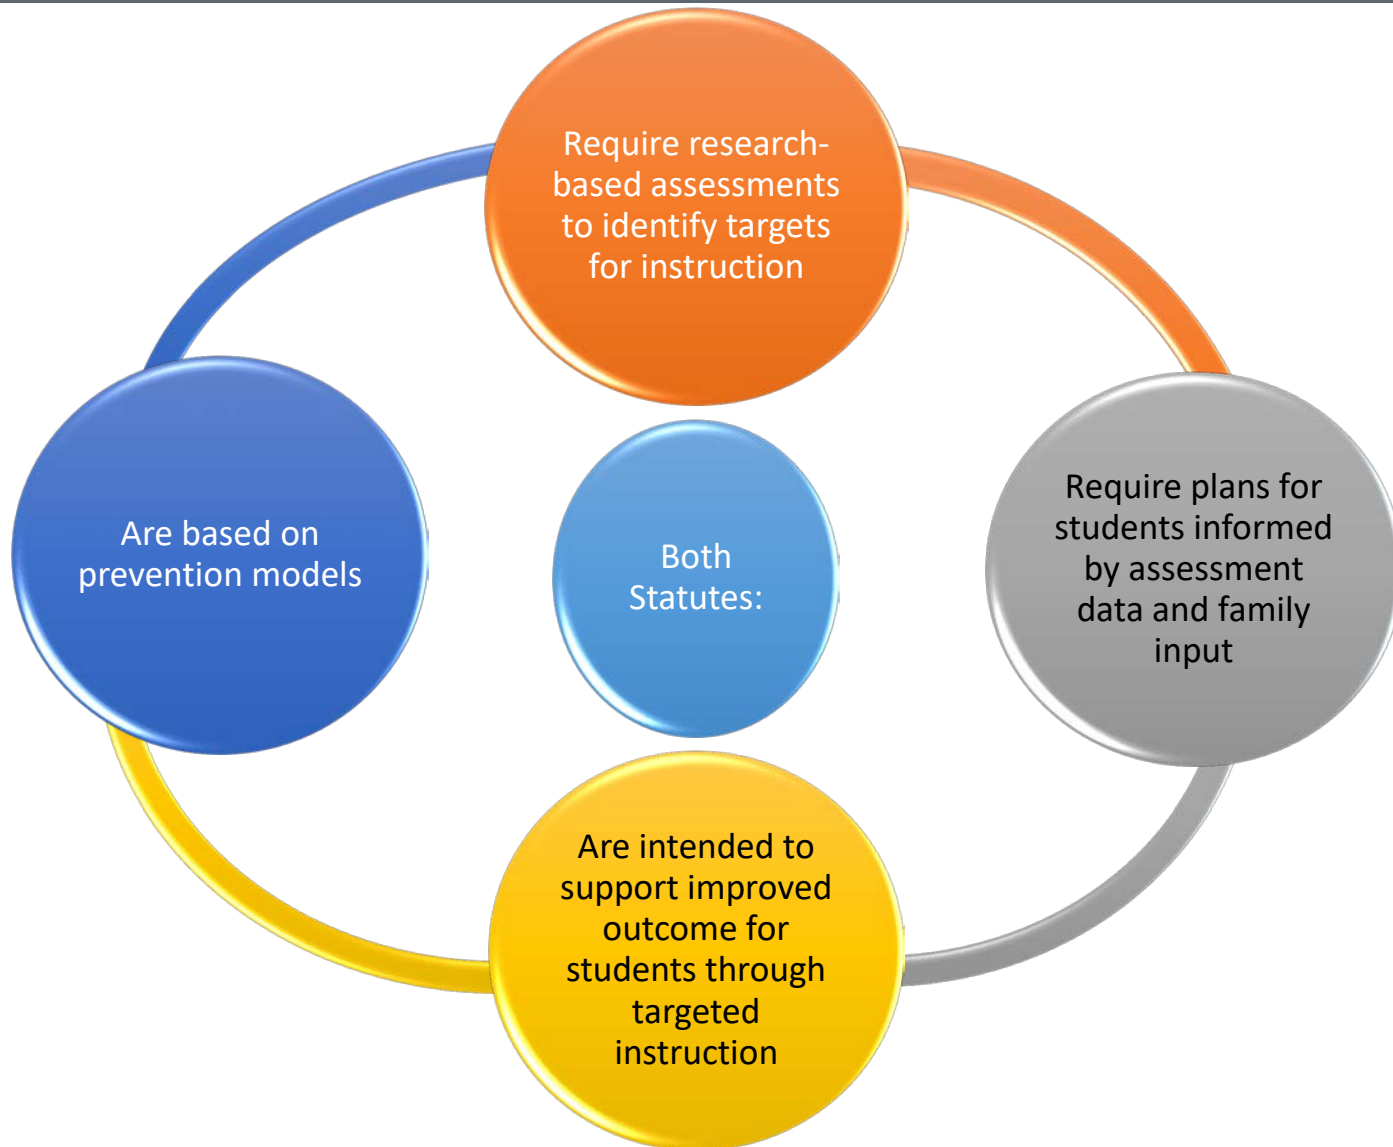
Both Statutes:

Require research-based assessments to identify targets for instruction

Require plans for students informed by assessment data and family input

Are intended to support improved outcome for students through targeted instruction

Are based on prevention models